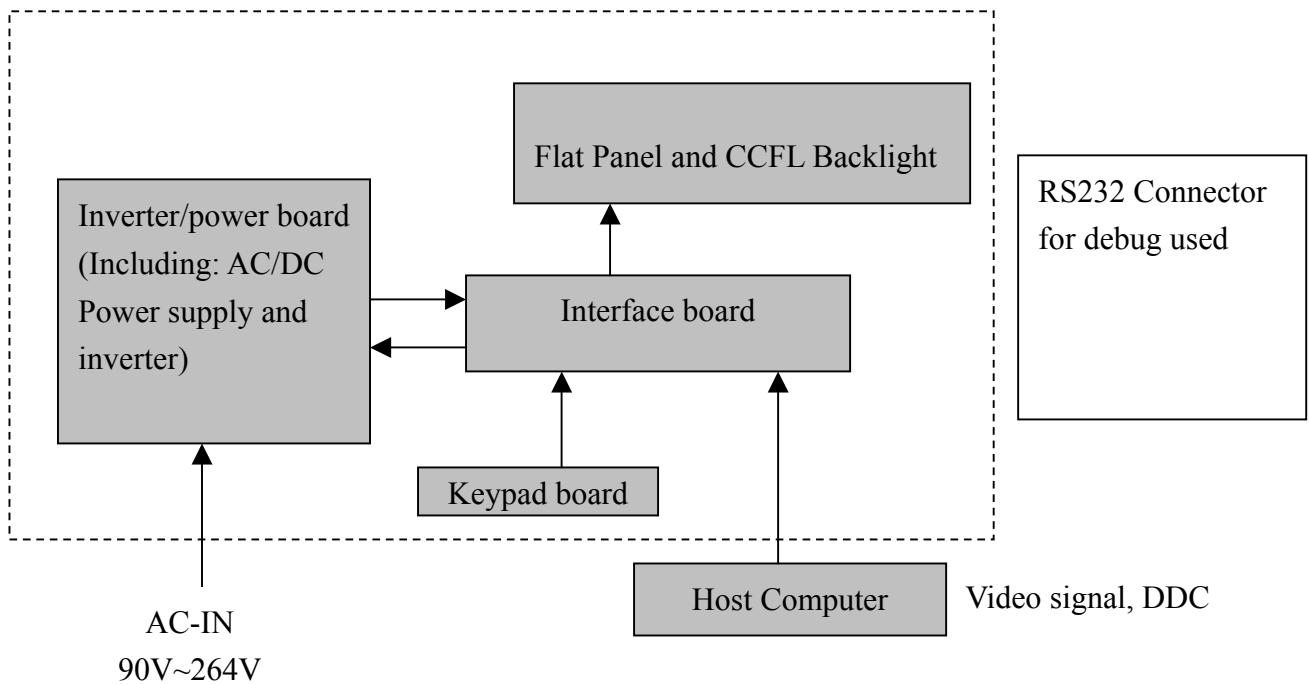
Flat Panel and CCFL Backlight

RS232 Connector for debug used

Inverter/power board (Including: AC/DC Power supply and inverter)

Interface board

Keypad board

Host Computer

Video signal, DDC

AC-IN
90V~264V